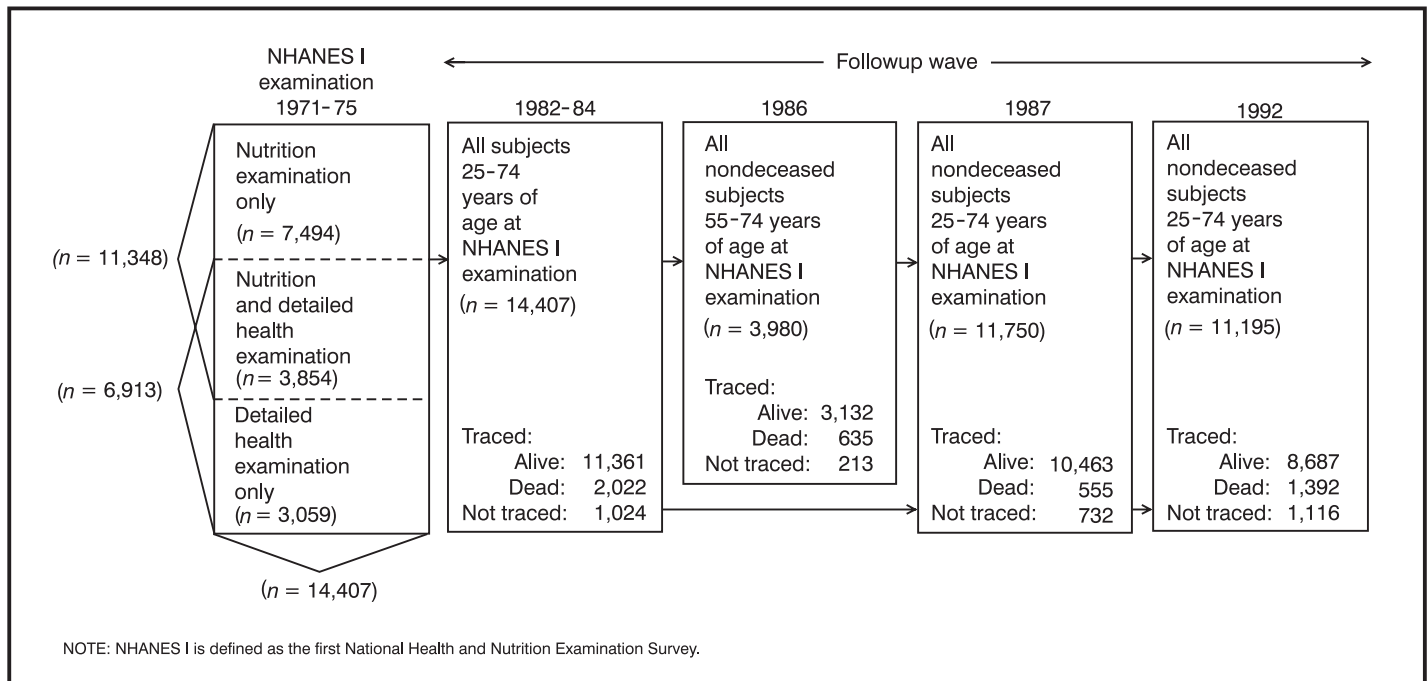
NHANES I examination 1971-75

Followup wave

1982-84

1986

1987

1992

Nutrition examination only ($n = 7,494$)

Nutrition and detailed health examination ($n = 3,854$)

Detailed health examination only ($n = 3,059$)

($n = 11,348$)

($n = 6,913$)

($n = 14,407$)

All subjects 25-74 years of age at NHANES I examination ($n = 14,407$)

Traced:
Alive: 11,361
Dead: 2,022
Not traced: 1,024

All nondeceased subjects 55-74 years of age at NHANES I examination ($n = 3,980$)

Traced:
Alive: 3,132
Dead: 635
Not traced: 213

All nondeceased subjects 25-74 years of age at NHANES I examination ($n = 11,750$)

Traced:
Alive: 10,463
Dead: 555
Not traced: 732

All nondeceased subjects 25-74 years of age at NHANES I examination ($n = 11,195$)

Traced:
Alive: 8,687
Dead: 1,392
Not traced: 1,116

NOTE: NHANES I is defined as the first National Health and Nutrition Examination Survey.